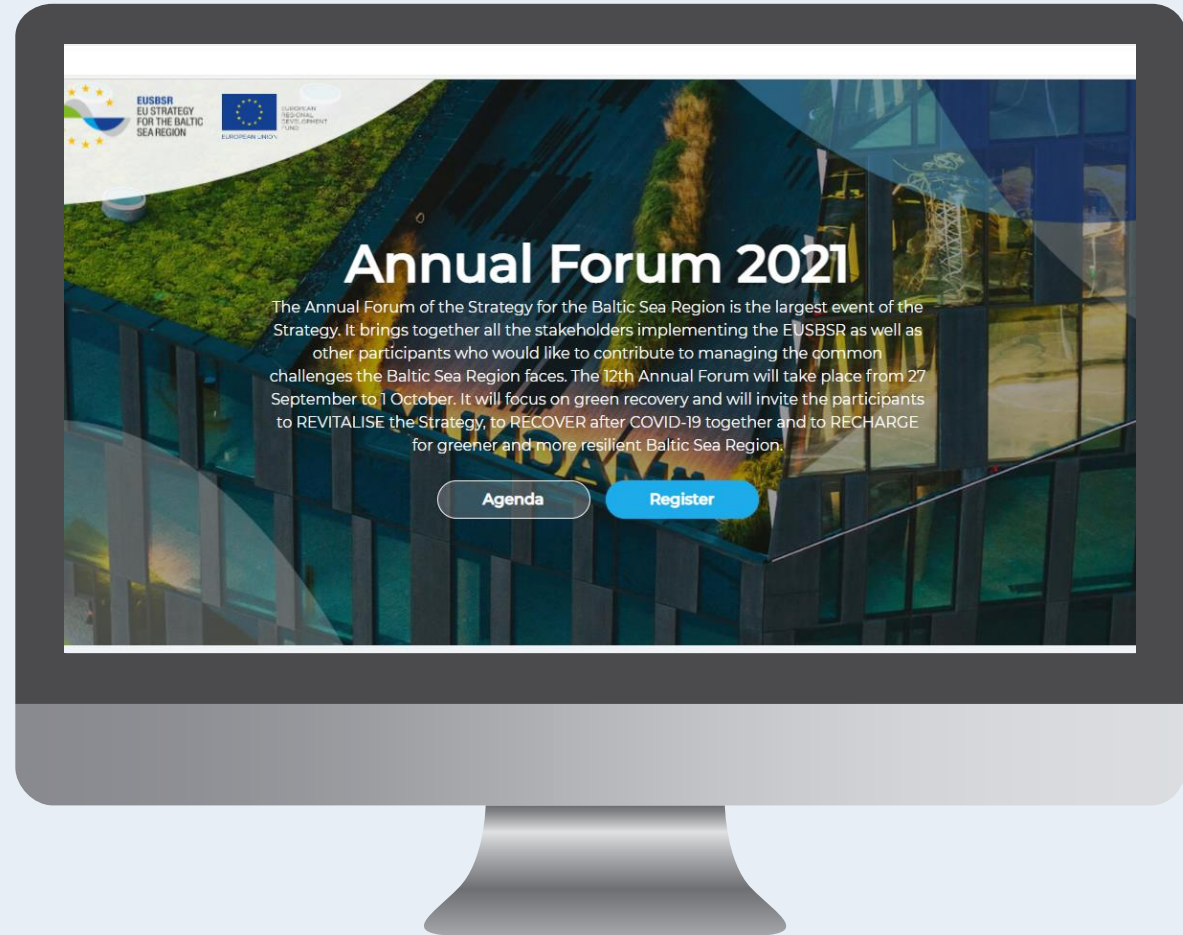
EUSBSR
EU STRATEGY FOR THE BALTIC SEA REGION

EUROPEAN UNION

EUROPEAN REGIONAL DEVELOPMENT FUND

Annual Forum 2021

The Annual Forum of the Strategy for the Baltic Sea Region is the largest event of the Strategy. It brings together all the stakeholders implementing the EUSBSR as well as other participants who would like to contribute to managing the common challenges the Baltic Sea Region faces. The 12th Annual Forum will take place from 27 September to 1 October. It will focus on green recovery and will invite the participants to REVITALISE the Strategy, to RECOVER after COVID-19 together and to RECHARGE for greener and more resilient Baltic Sea Region.

Agenda

Register